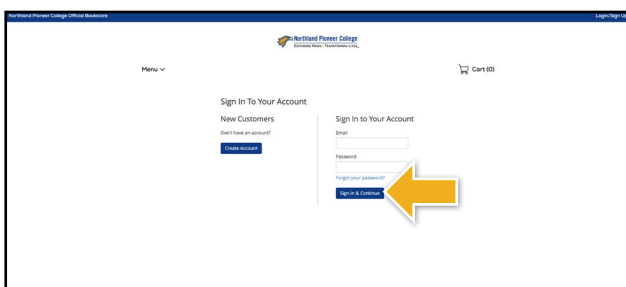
Northland Pioneer College Official Bookstore

Login/Sign Up

Northland Pioneer College
Expanding Minds · Transforming Lives

Menu ∨

Cart (0)

Sign In To Your Account

New Customers

Don't have an account?

Create Account

Sign In to Your Account

Email

Password

Forgot your password?

Sign In & Continue